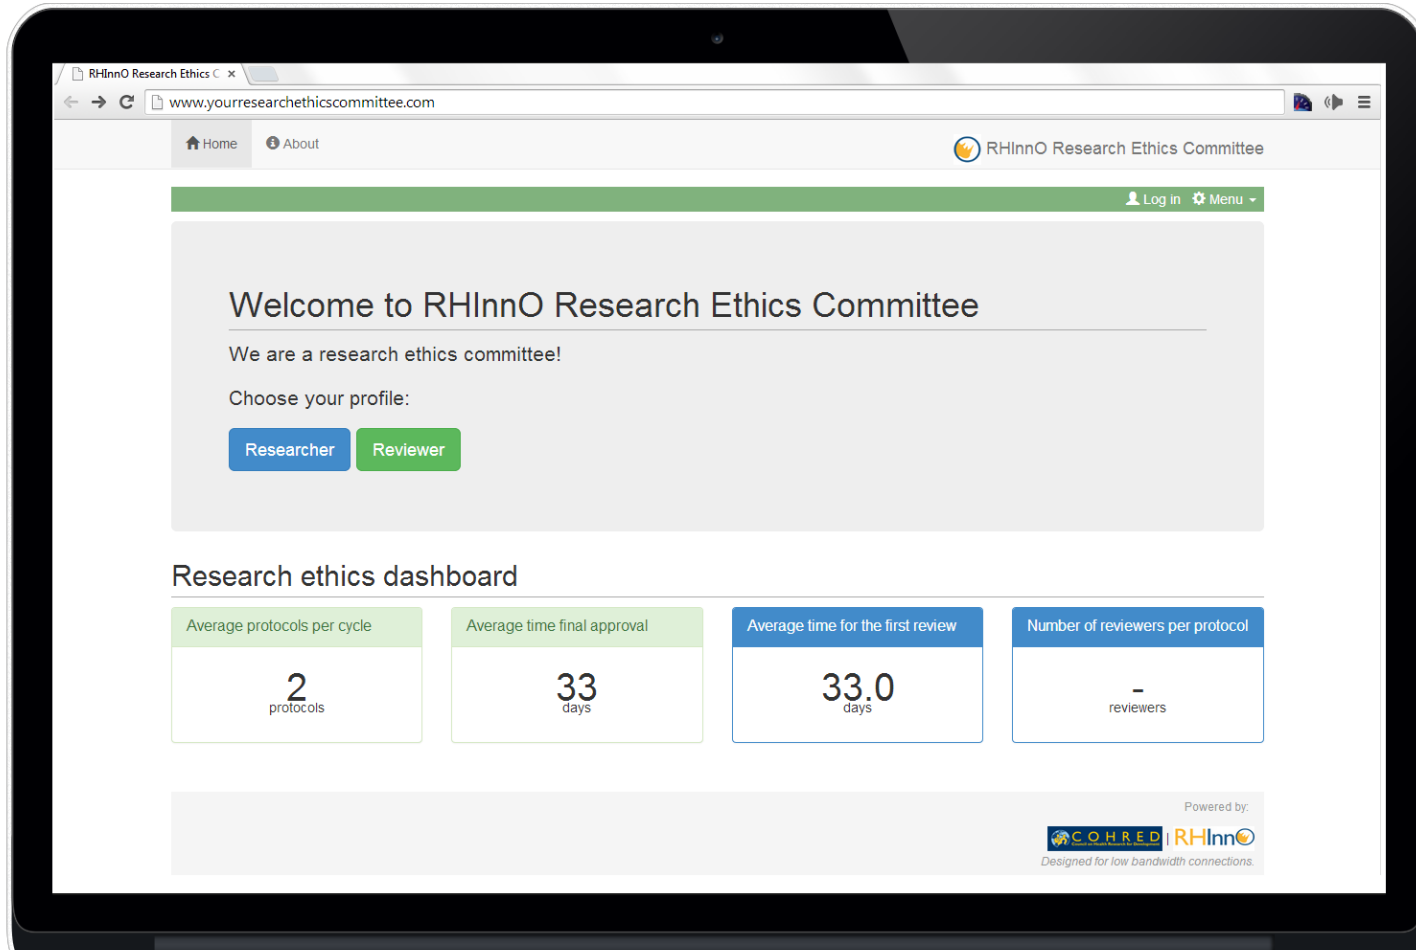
RHInnO Research Ethics C ×

www.yourresearchethicscommittee.com

Home About

RHInnO Research Ethics Committee

Log in Menu

Welcome to RHInnO Research Ethics Committee

We are a research ethics committee!

Choose your profile:

Researcher Reviewer

Research ethics dashboard

Average protocols per cycle

2
protocols

Average time final approval

33
days

Average time for the first review

33.0
days

Number of reviewers per protocol

-
reviewers

Powered by:

COHRED | RHInnO

Designed for low bandwidth connections.